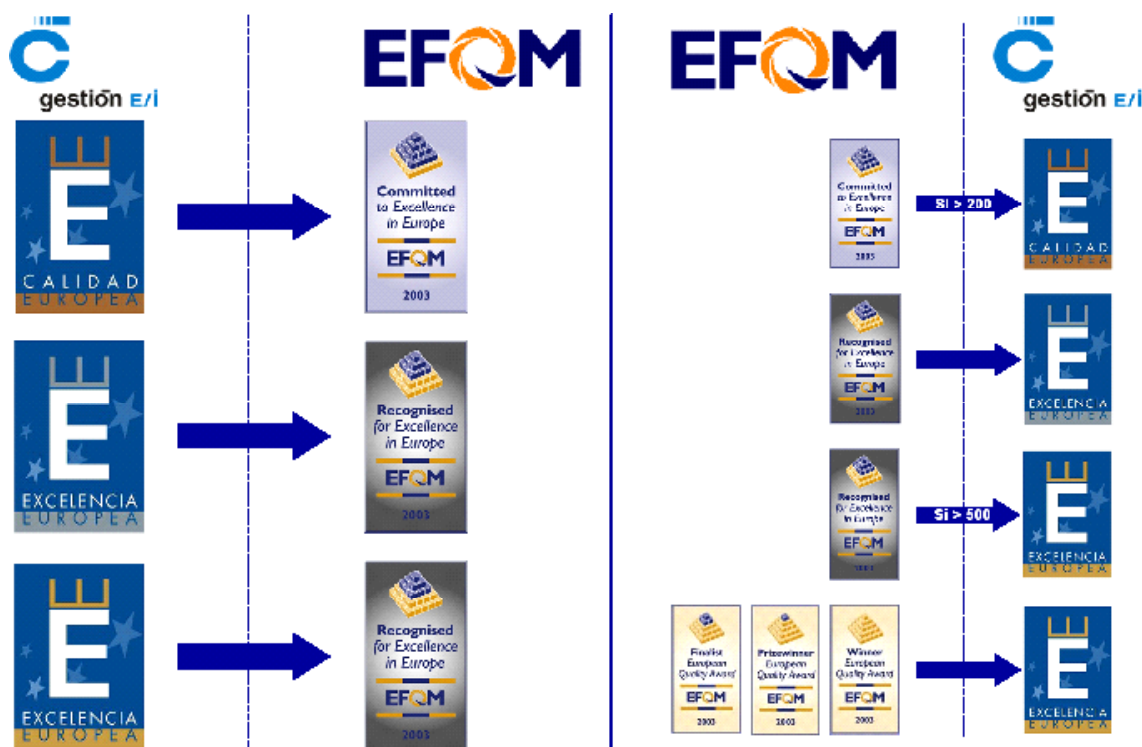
gestión E/i

EFQM

EFQM

gestión E/i

E
CALIDAD
EUROPEA

Committed to Excellence in Europe
EFQM
2003

E
EXCELENCIA
EUROPEA

Recognised for Excellence in Europe
EFQM
2003

E
EXCELENCIA
EUROPEA

Recognised for Excellence in Europe
EFQM
2003

Committed to Excellence in Europe
EFQM
2003

Si > 200

E
CALIDAD
EUROPEA

Recognised for Excellence in Europe
EFQM
2003

E
EXCELENCIA
EUROPEA

Recognised for Excellence in Europe
EFQM
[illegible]

Si > 500

E
EXCELENCIA
EUROPEA

Finalist European Quality Award
EFQM
2003

Prizewinner European Quality Award
EFQM
2003

Winner European Quality Award
EFQM
2003

E
EXCELENCIA
EUROPEA